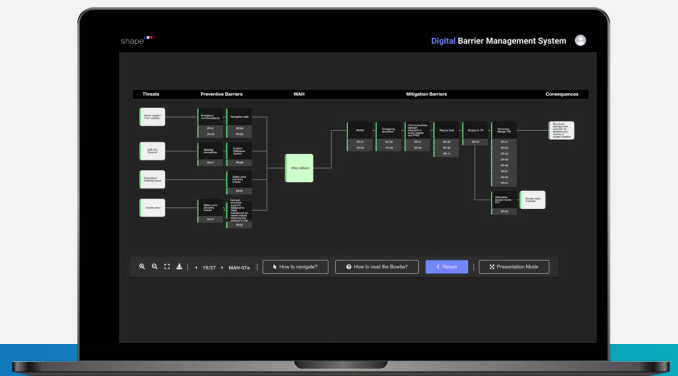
shape

Digital Barrier Management System

Threats | Preventive Barriers | MAH | Mitigation Barriers | Consequences

Ship collision

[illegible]

19/27 MAH-07a

How to navigate?

How to read the Bowtie?

Return

Presentation Mode